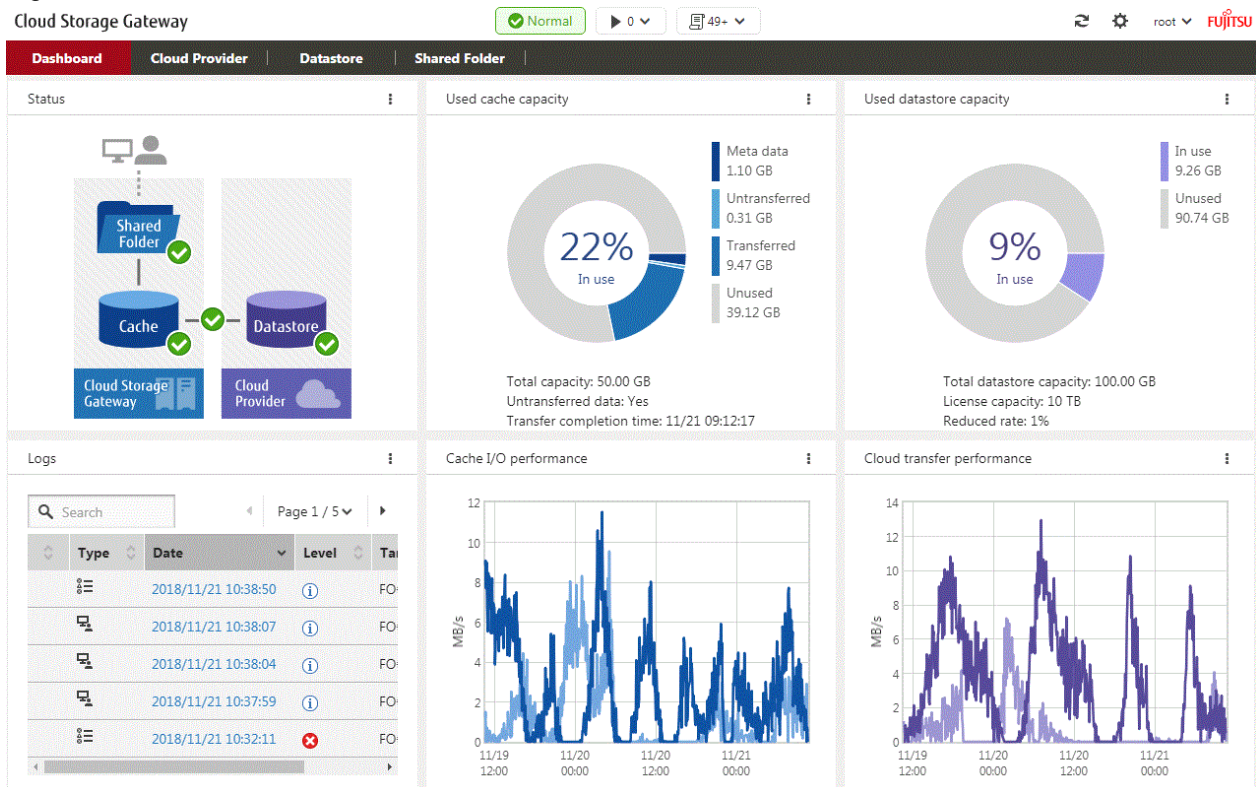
Cloud Storage Gateway

Normal ▶ 0 49+ root FUJITSU

Dashboard | Cloud Provider | Datastore | Shared Folder

Status

Shared Folder

Cache

Datastore

Cloud Storage Gateway

Cloud Provider

Used cache capacity

22%
In use

Meta data
1.10 GB

Untransferred
0.31 GB

Transferred
9.47 GB

Unused
39.12 GB

Total capacity: 50.00 GB
Untransferred data: Yes
Transfer completion time: 11/21 09:12:17

Used datastore capacity

9%
In use

In use
9.26 GB

Unused
90.74 GB

Total datastore capacity: 100.00 GB
License capacity: 10 TB
Reduced rate: 1%

Logs

Search

Page 1 / 5

| | Type | Date | Level | Ta |
|---|---|---|---|---|
| | | 2018/11/21 10:38:50 | | FO |
| | | 2018/11/21 10:38:07 | | FO |
| | | 2018/11/21 10:38:04 | | FO |
| | | 2018/11/21 10:37:59 | | FO |
| | | 2018/11/21 10:32:11 | | FO |

Cache I/O performance

12
10
8
6
4
2
0
MB/s
11/19 12:00
11/20 00:00
11/20 12:00
11/21 00:00

Cloud transfer performance

14
12
10
8
6
4
2
0
MB/s
11/19 12:00
11/20 00:00
11/20 12:00
11/21 00:00